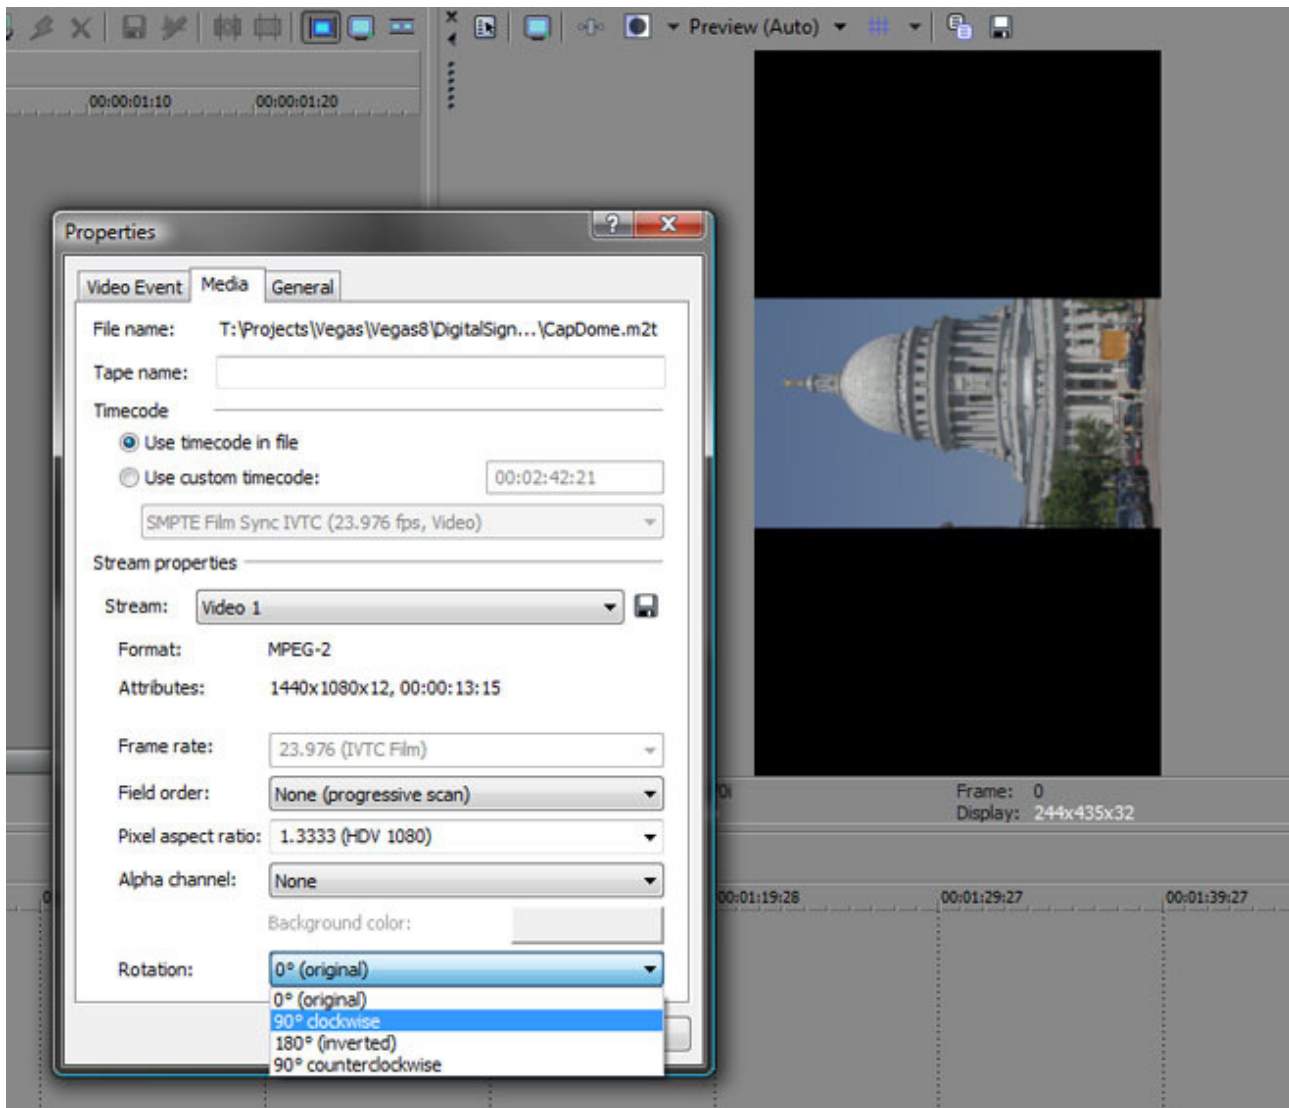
Preview (Auto)

00:00:01:10
00:00:01:20

Properties

Video Event
Media
General

File name: T:\Projects\Vegas\Vegas8\DigitalSign...\CapDome.m2t
Tape name:
Timecode
Use timecode in file
Use custom timecode: 00:02:42:21
SMPTE Film Sync IVTC (23.976 fps, Video)
Stream properties
Stream: Video 1
Format: MPEG-2
Attributes: 1440x1080x12, 00:00:13:15
Frame rate: 23.976 (IVTC Film)
Field order: None (progressive scan)
Pixel aspect ratio: 1.3333 (HDV 1080)
Alpha channel: None
Background color:
Rotation: 0° (original)
0° (original)
90° clockwise
180° (inverted)
90° counterclockwise

Frame: 0
Display: 244x435x32

00:01:19:28
00:01:29:27
00:01:39:27